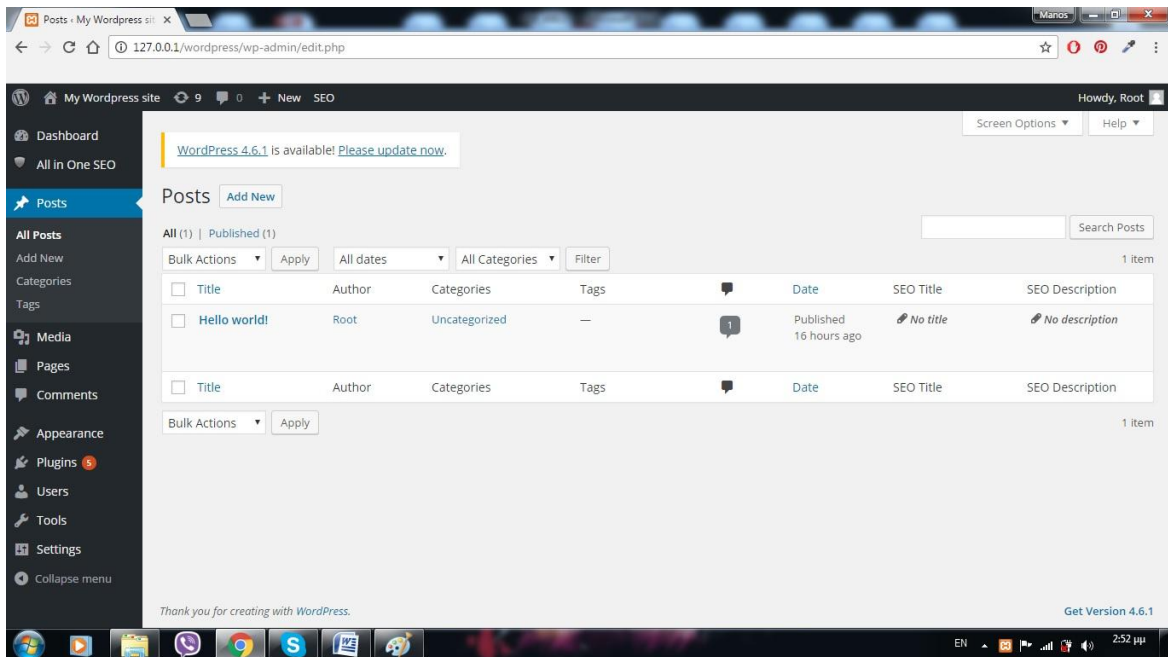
Posts ‹ My Wordpress sit ×
Manos
127.0.0.1/wordpress/wp-admin/edit.php

My Wordpress site 9 0 + New SEO
Howdy, Root

Dashboard
All in One SEO
Posts
All Posts
Add New
Categories
Tags
Media
Pages
Comments
Appearance
Plugins 5
Users
Tools
Settings
Collapse menu

Screen Options ▼
Help ▼

WordPress 4.6.1 is available! Please update now.

Posts Add New

All (1) | Published (1)

Search Posts

Bulk Actions ▼ Apply All dates ▼ All Categories ▼ Filter 1 item

| Title | Author | Categories | Tags | | Date | SEO Title | SEO Description |
|---|---|---|---|---|---|---|---|
| Hello world! | Root | Uncategorized | — | 1 | Published 16 hours ago | No title | No description |
| Title | Author | Categories | Tags | | Date | SEO Title | SEO Description |

Bulk Actions ▼ Apply 1 item

Thank you for creating with WordPress.
Get Version 4.6.1

EN 2:52 μμ